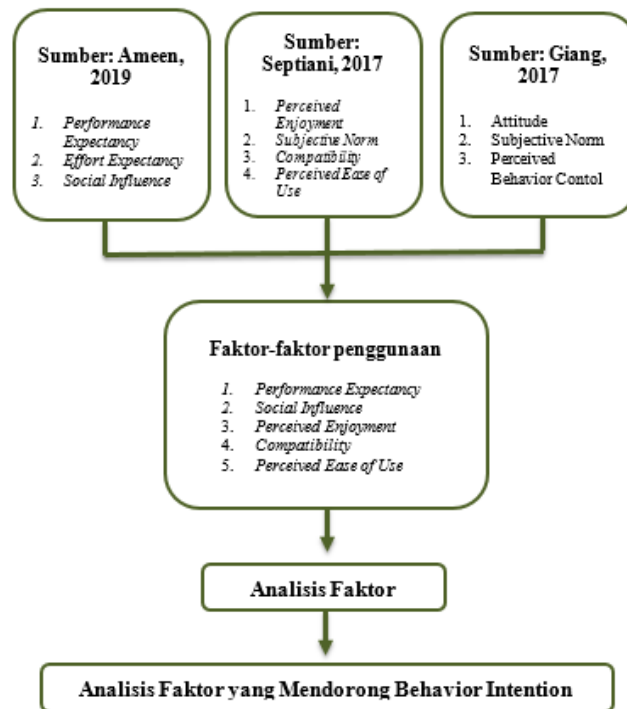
Sumber: Ameen, 2019

1. Performance Expectancy
2. Effort Expectancy
3. Social Influence

Sumber: Septiani, 2017

1. Perceived Enjoyment
2. Subjective Norm
3. Compatibility
4. Perceived Ease of Use

Sumber: Giang, 2017

1. Attitude
2. Subjective Norm
3. Perceived Behavior Contol

Faktor-faktor penggunaan

1. Performance Expectancy
2. Social Influence
3. Perceived Enjoyment
4. Compatibility
5. Perceived Ease of Use

Analisis Faktor

Analisis Faktor yang Mendorong Behavior Intention